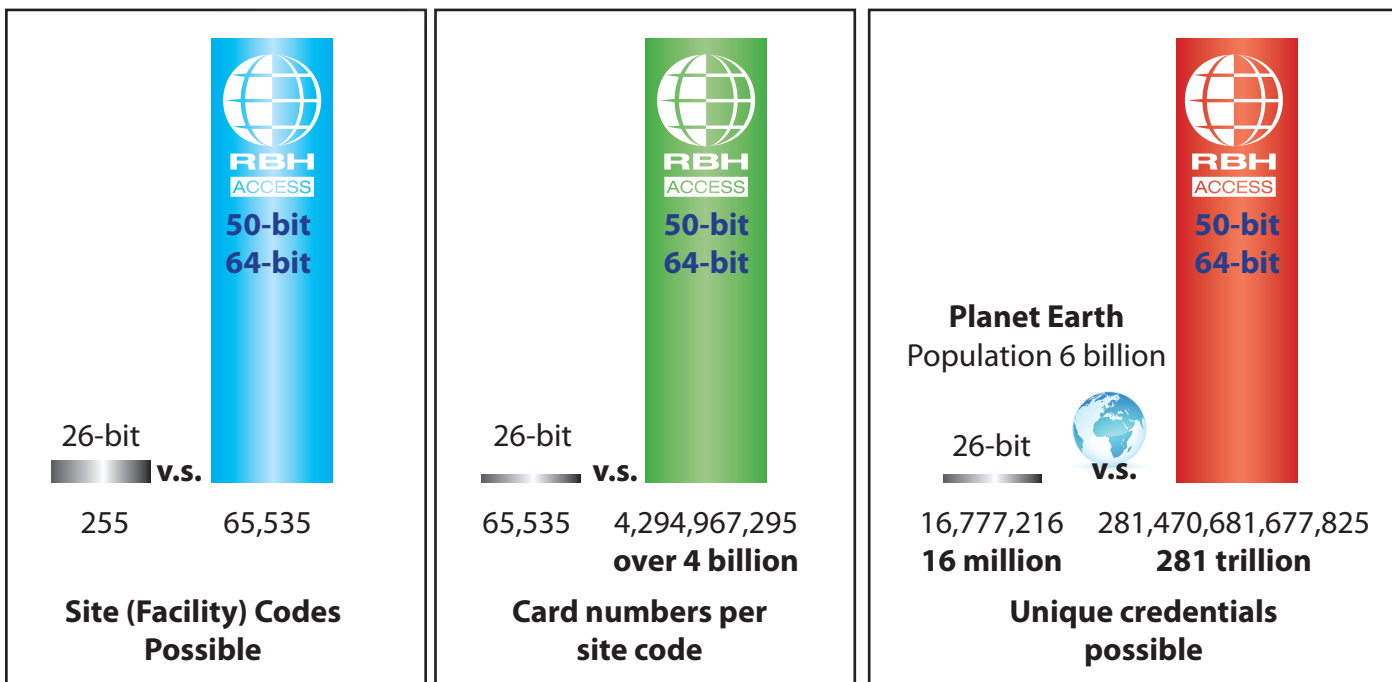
RBH
ACCESS
50-bit
64-bit

26-bit
v.s.

255 65,535

Site (Facility) Codes Possible

RBH
ACCESS
50-bit
64-bit

26-bit
v.s.

65,535 4,294,967,295
over 4 billion

Card numbers per site code

RBH
ACCESS
50-bit
64-bit

Planet Earth
Population 6 billion

26-bit
v.s.

16,777,216 281,470,681,677,825
16 million 281 trillion

Unique credentials possible